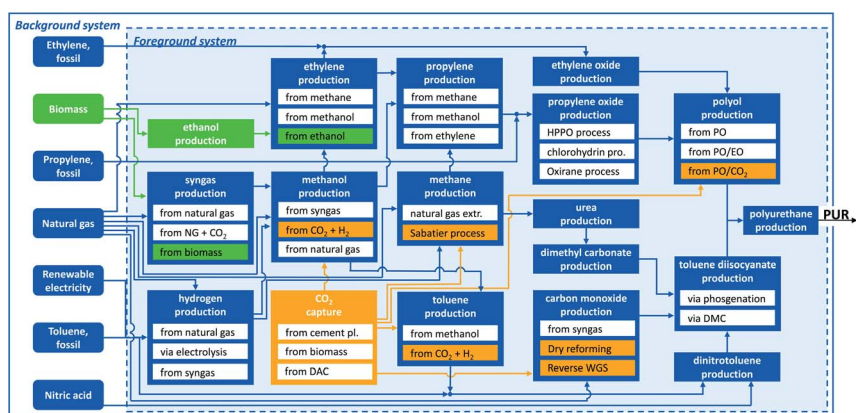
Background system

Foreground system

Ethylene, fossil

Biomass

Propylene, fossil

Natural gas

Renewable electricity

Toluene, fossil

Nitric acid

ethylene production
from methane
from methanol
from ethanol

ethanol production

propylene production
from methane
from methanol
from ethylene

ethylene oxide production

propylene oxide production
HPPO process
chlorohydrin pro.
Oxirane process

polyol production
from PO
from PO/EO
from PO/$CO_2$

syngas production
from natural gas
from NG + $CO_2$
from biomass

methanol production
from syngas
from $CO_2$ + $H_2$
from natural gas

methane production
natural gas extr.
Sabatier process

urea production

dimethyl carbonate production

polyurethane production

PUR

toluene diisocyanate production
via phosgenation
via DMC

hydrogen production
from natural gas
via electrolysis
from syngas

$CO_2$ capture
from cement pl.
from biomass
from DAC

toluene production
from methanol
from $CO_2$ + $H_2$

carbon monoxide production
from syngas
Dry reforming
Reverse WGS

dinitrotoluene production